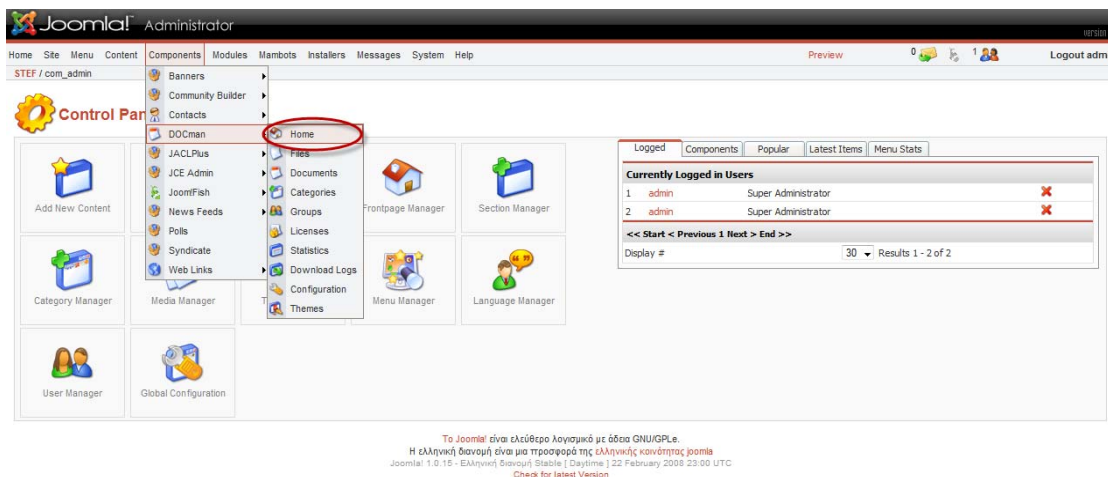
Joomla! Administrator

Version

Home Site Menu Content Components Modules Mambots Installers Messages System Help

Preview 0 1 Logout adm

STEF / com_admin

Control Par

Banners
Community Builder
Contacts
DOCman
JACLPlus
JCE Admin
JoomFish
News Feeds
Polls
Syndicate
Web Links

Home
Files
Documents
Categories
Groups
Licenses
Statistics
Download Logs
Configuration
Themes

Add New Content
Frontpage Manager
Section Manager
Category Manager
Media Manager
T
Menu Manager
Language Manager
User Manager
Global Configuration

Logged | Components | Popular | Latest Items | Menu Stats

Currently Logged in Users

| | | |
|---|---|---|
| 1 | admin | Super Administrator |
| 2 | admin | Super Administrator |

<< Start < Previous 1 Next > End >>

Display # 30 Results 1 - 2 of 2

Το Joomla! είναι ελεύθερο λογισμικό με άδεια GNU/GPLe.
Η ελληνική διανομή είναι μια προσφορά της ελληνικής κοινότητας joomla
Joomla! 1.0.15 - Ελληνική διανομή Stable [ Daytime ] 22 February 2008 23:00 UTC
Check for latest Version